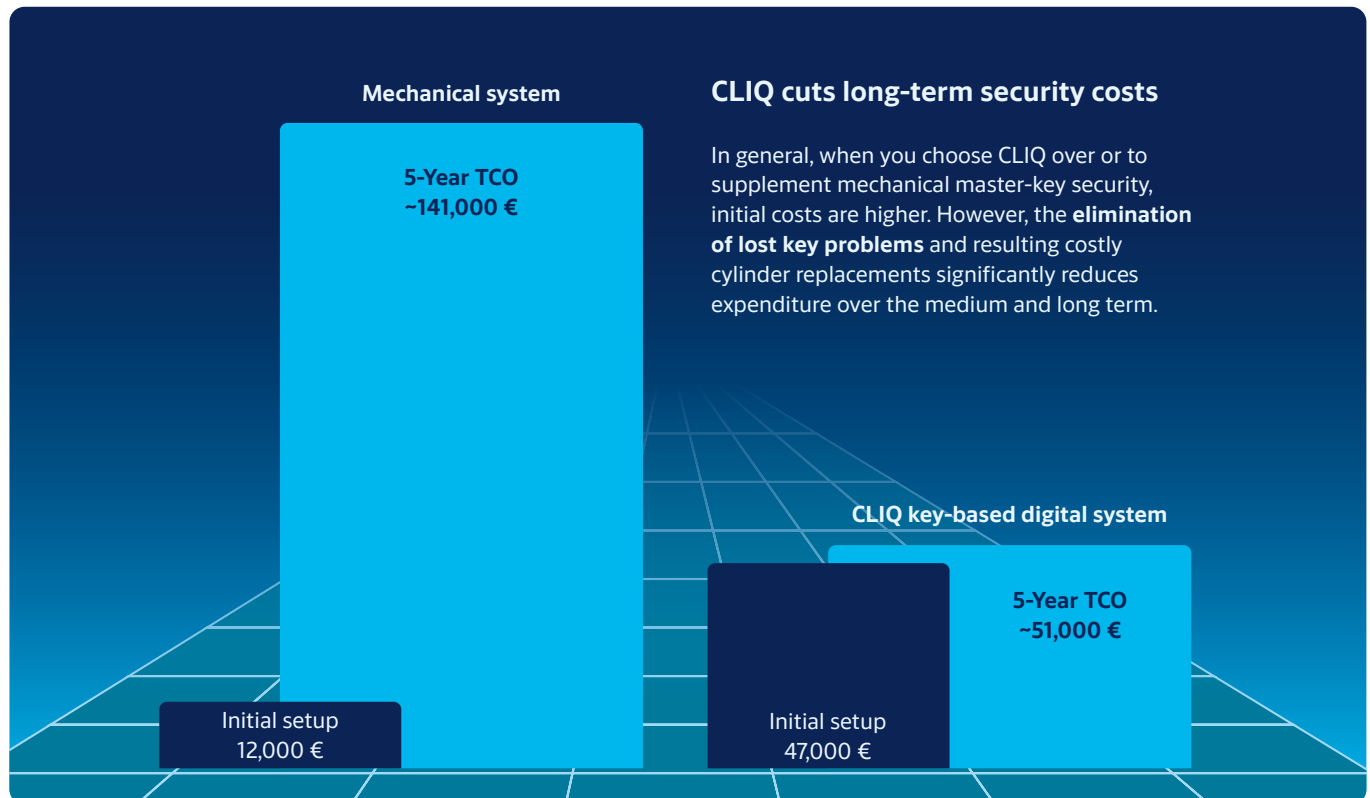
Mechanical system

5-Year TCO
~141,000 €

Initial setup
12,000 €

CLIQ cuts long-term security costs

In general, when you choose CLIQ over or to supplement mechanical master-key security, initial costs are higher. However, the **elimination of lost key problems** and resulting costly cylinder replacements significantly reduces expenditure over the medium and long term.

CLIQ key-based digital system

Initial setup
47,000 €

5-Year TCO
~51,000 €